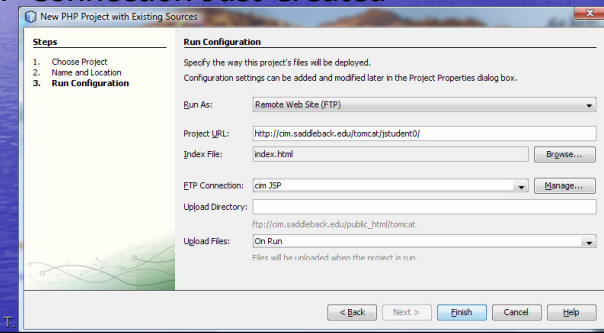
New PHP Project with Existing Sources

Steps

1. Choose Project
2. Name and Location
3. Run Configuration

Run Configuration

Specify the way this project's files will be deployed.

Configuration settings can be added and modified later in the Project Properties dialog box.

Run As: Remote Web Site (FTP)

Project URL: http://cim.saddleback.edu/tomcat/jstudent0/

Index File: index.html

Browse...

FTP Connection: cim JSP

Manage...

Upload Directory:

ftp://cim.saddleback.edu/public_html/tomcat

Upload Files: On Run

Files will be uploaded when the project is run

< Back

Next >

Finish

Cancel

Help

T.